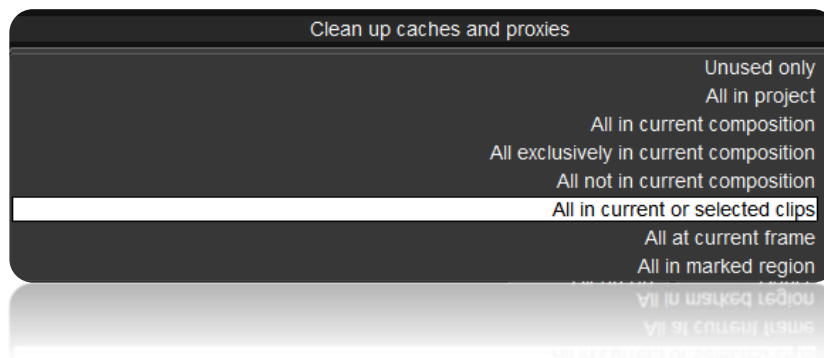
Clean up caches and proxies

Unused only
All in project
All in current composition
All exclusively in current composition
All not in current composition
All in current or selected clips
All at current frame
All in marked region